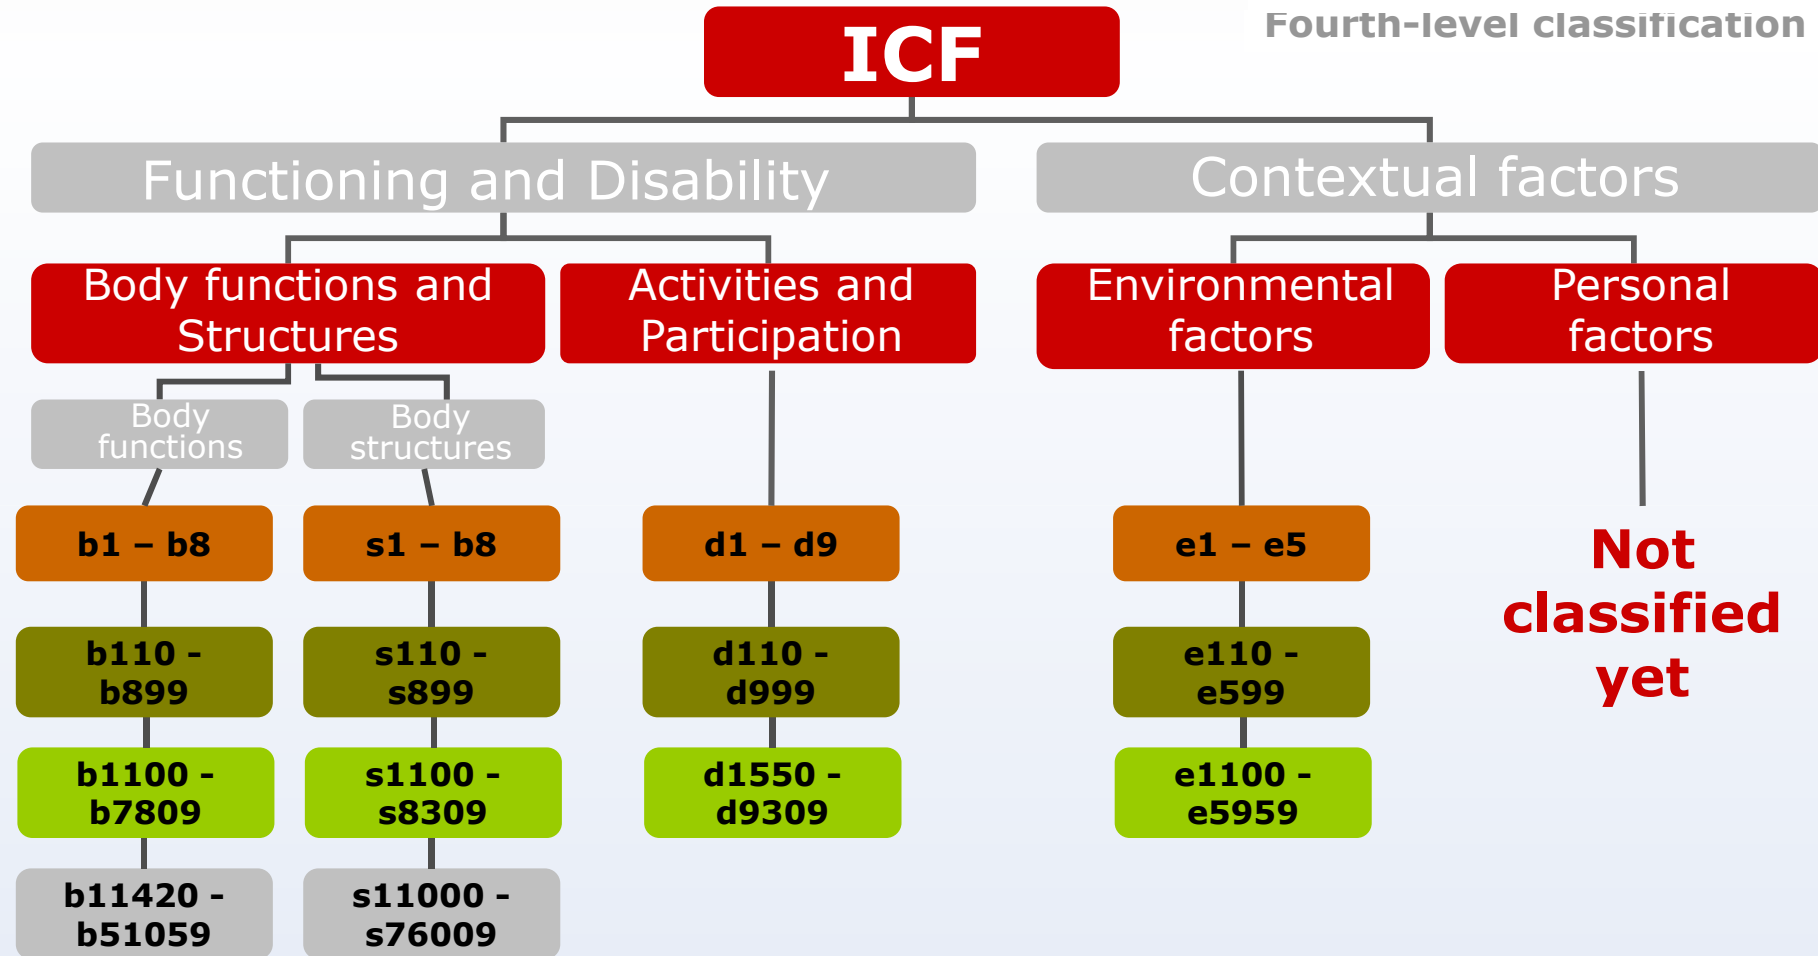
Fourth-level classification

ICF

Functioning and Disability

Contextual factors

Body functions and Structures

Activities and Participation

Environmental factors

Personal factors

Body functions

Body structures

b1 – b8

s1 – b8

d1 – d9

e1 – e5

Not classified yet

b110 - b899

s110 - s899

d110 - d999

e110 - e599

b1100 - b7809

s1100 - s8309

d1550 - d9309

e1100 - e5959

b11420 - b51059

s11000 - s76009